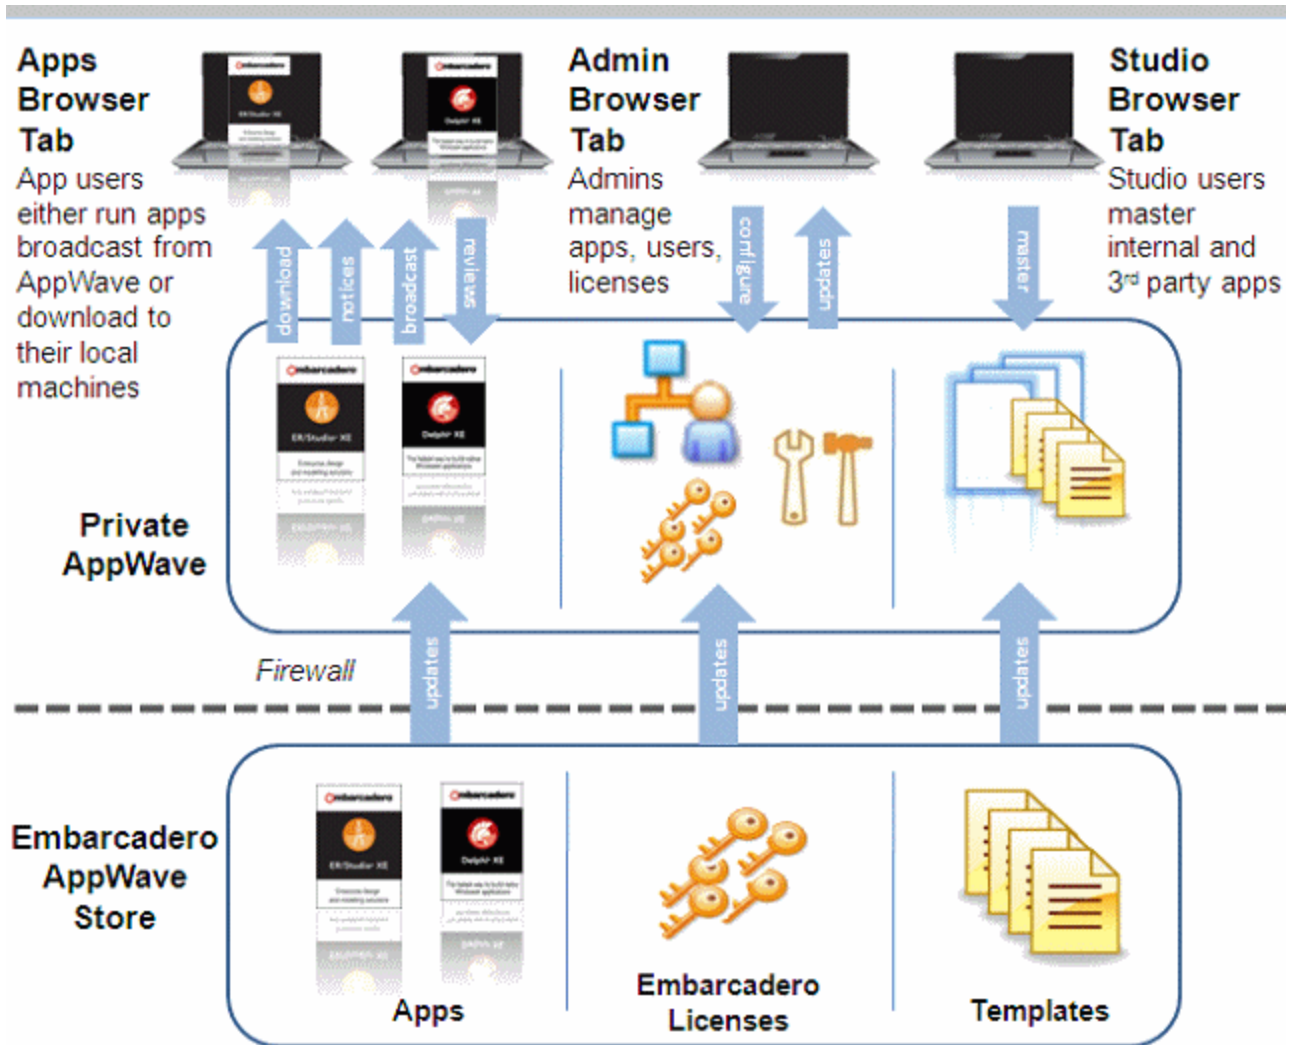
Apps Browser Tab
App users either run apps broadcast from AppWave or download to their local machines

Admin Browser Tab
Admins manage apps, users, licenses

Studio Browser Tab
Studio users master internal and 3rd party apps

download
notices
broadcast
reviews
configure
updates
master

embarcadero
ER/Studio XE
embarcadero
Delphi XE

Private AppWave

Firewall

updates
updates
updates

Embarcadero AppWave Store

embarcadero
ER/Studio XE
embarcadero
Delphi XE

Apps
Embarcadero Licenses
Templates